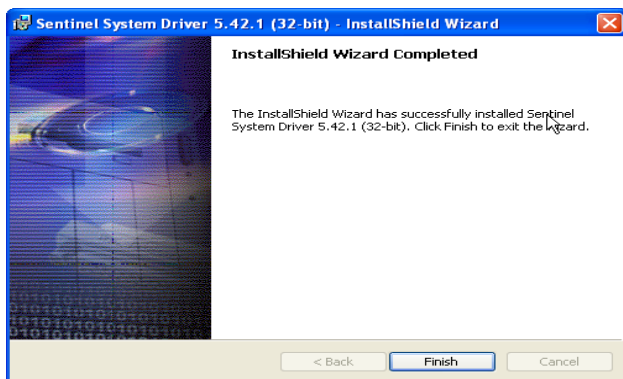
Sentinel System Driver 5.42.1 (32-bit) - InstallShield Wizard

InstallShield Wizard Completed

The InstallShield Wizard has successfully installed Sentinel System Driver 5.42.1 (32-bit). Click Finish to exit the wizard.

< Back
Finish
Cancel